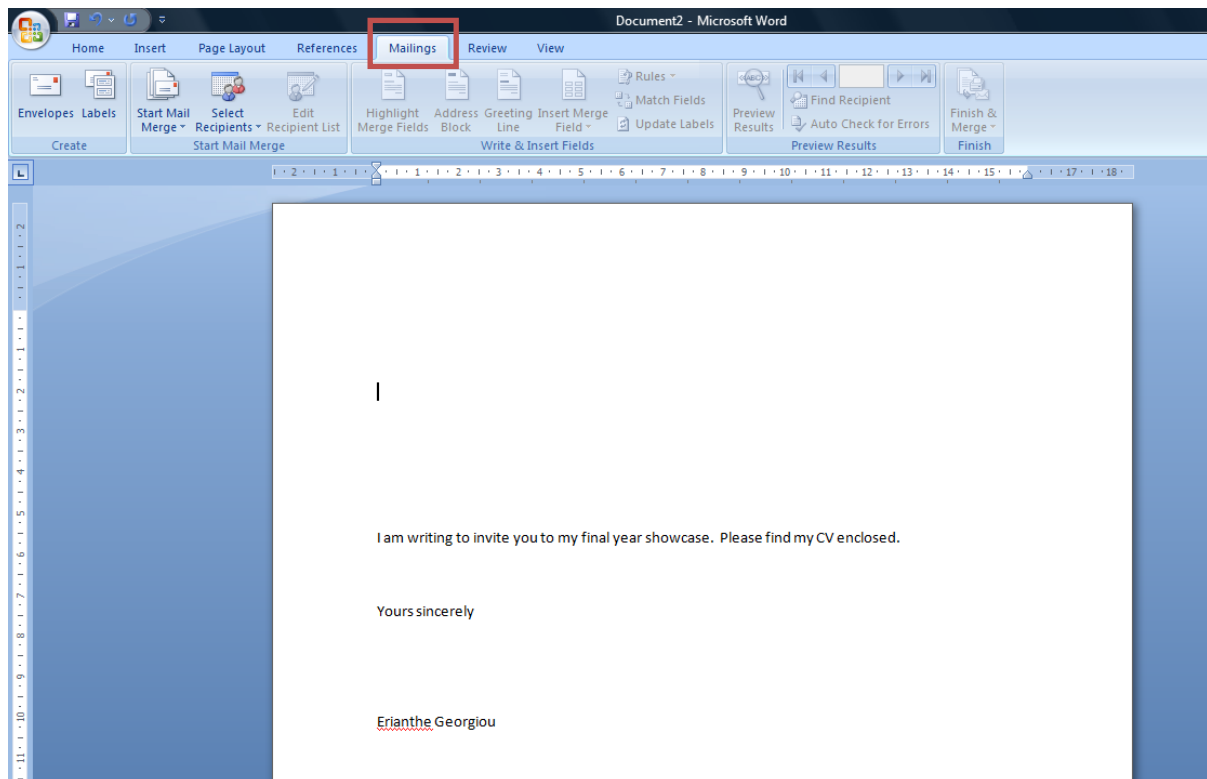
Document2 - Microsoft Word

Home Insert Page Layout References Mailings Review View

Envelopes Labels
Create

Start Mail Merge
Select Recipients
Edit Recipient List
Start Mail Merge

Highlight Merge Fields
Address Block
Greeting Line
Insert Merge Field
Rules
Match Fields
Update Labels
Write & Insert Fields

Preview Results
Find Recipient
Auto Check for Errors
Preview Results

Finish & Merge
Finish

I am writing to invite you to my final year showcase. Please find my CV enclosed.

Yours sincerely

Erianthe Georgiou